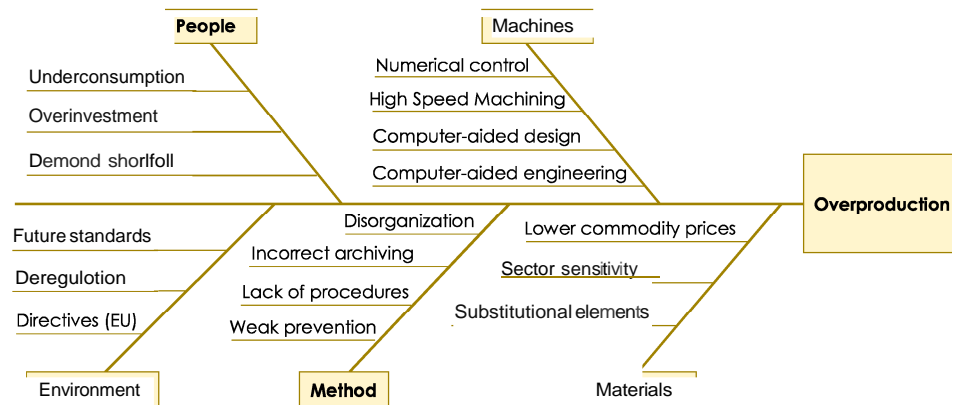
People

Underconsumption

Overinvestment

Demond shorlfoll

Machines

Numerical control

High Speed Machining

Computer-aided design

Computer-aided engineering

Overproduction

Future standards

Deregulotion

Directives (EU)

Environment

Disorganization

Incorrect archiving

Lack of procedures

Weak prevention

Method

Lower commodity prices

Sector sensitivity

Substitutional elements

Materials